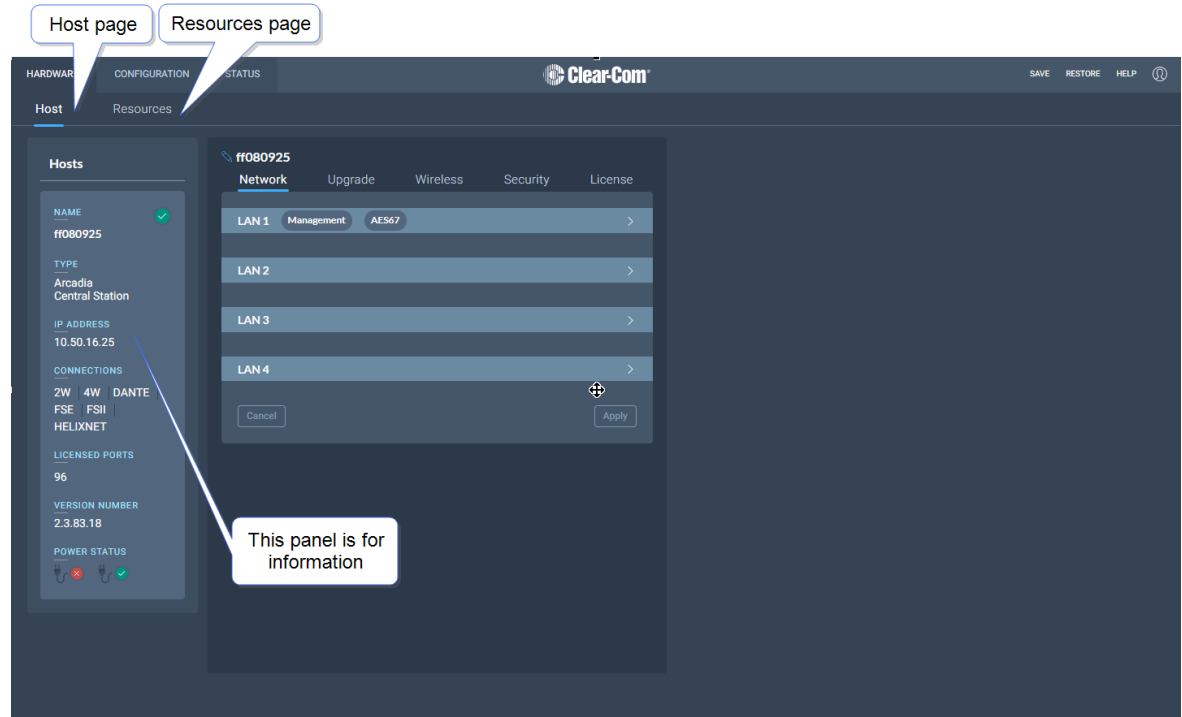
Host page

Resources page

HARDWAR

CONFIGURATION

STATUS

Clear-Com

SAVE RESTORE HELP

Host

Resources

Hosts

NAME
ff080925

TYPE
Arcadia
Central Station

IP ADDRESS
10.50.16.25

CONNECTIONS
2W | 4W | DANTE | FSE | FSII | HELIXNET

LICENSED PORTS
96

VERSION NUMBER
2.3.83.18

POWER STATUS

ff080925

Network Upgrade Wireless Security License

LAN 1 Management AES67

LAN 2

LAN 3

LAN 4

Cancel

Apply

This panel is for information